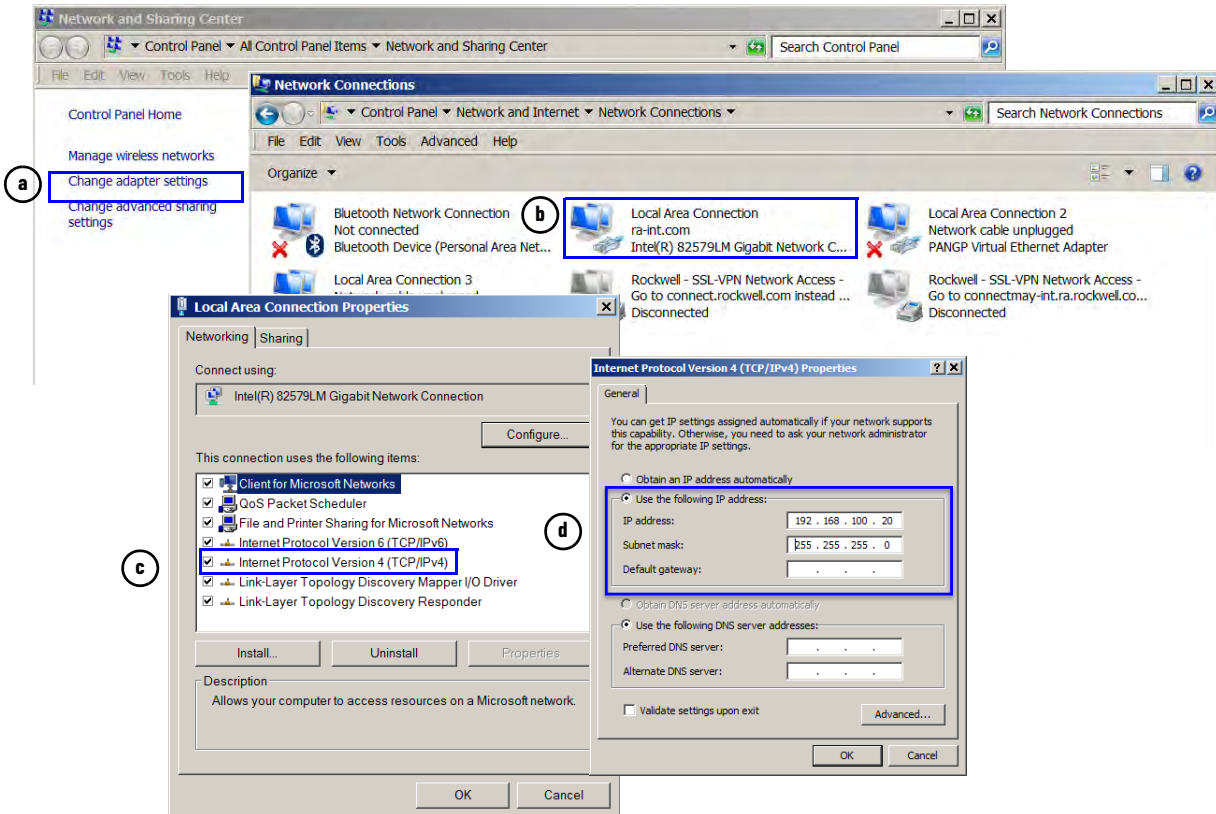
Network and Sharing Center

Control Panel ▸ All Control Panel Items ▸ Network and Sharing Center

Search Control Panel

File Edit View Tools Help

Control Panel Home

Manage wireless networks

a

Change adapter settings

Change advanced sharing settings

Network Connections

Control Panel ▸ Network and Internet ▸ Network Connections

Search Network Connections

File Edit View Tools Advanced Help

Organize

Bluetooth Network Connection
Not connected
Bluetooth Device (Personal Area Net...

b

Local Area Connection
ra-int.com
Intel(R) 82579LM Gigabit Network C...

Local Area Connection 2
Network cable unplugged
PANGP Virtual Ethernet Adapter

Local Area Connection 3

Rockwell - SSL-VPN Network Access -
Go to connect.rockwell.com instead ...
Disconnected

Rockwell - SSL-VPN Network Access -
Go to connectmay-int.ra.rockwell.co...
Disconnected

Local Area Connection Properties

Networking Sharing

Connect using:

Intel(R) 82579LM Gigabit Network Connection

Configure...

This connection uses the following items:

Client for Microsoft Networks
QoS Packet Scheduler
File and Printer Sharing for Microsoft Networks
Internet Protocol Version 6 (TCP/IPv6)
Internet Protocol Version 4 (TCP/IPv4)
Link-Layer Topology Discovery Mapper I/O Driver
Link-Layer Topology Discovery Responder

c

Install... Uninstall Properties

Description
Allows your computer to access resources on a Microsoft network.

OK Cancel

Internet Protocol Version 4 (TCP/IPv4) Properties

General

You can get IP settings assigned automatically if your network supports this capability. Otherwise, you need to ask your network administrator for the appropriate IP settings.

Obtain an IP address automatically

Use the following IP address:

d

IP address: 192 . 168 . 100 . 20
Subnet mask: 255 . 255 . 255 . 0
Default gateway: . . .

Obtain DNS server address automatically

Use the following DNS server addresses:

Preferred DNS server: . . .
Alternate DNS server: . . .

Validate settings upon exit

Advanced...

OK Cancel